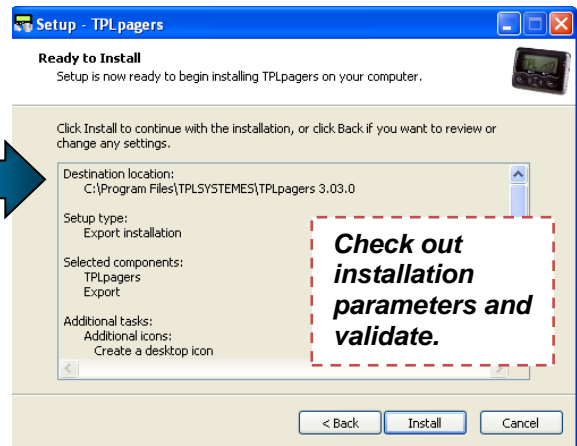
Setup - TPLpagers

Ready to Install
Setup is now ready to begin installing TPLpagers on your computer.

Click Install to continue with the installation, or click Back if you want to review or change any settings.

Destination location:
C:\Program Files\TPLSYSTEMES\TPLpagers 3.03.0

Setup type:
Export installation

Selected components:
TPLpagers
Export

Additional tasks:
Additional icons:
Create a desktop icon

Check out installation parameters and validate.

< Back
Install
Cancel